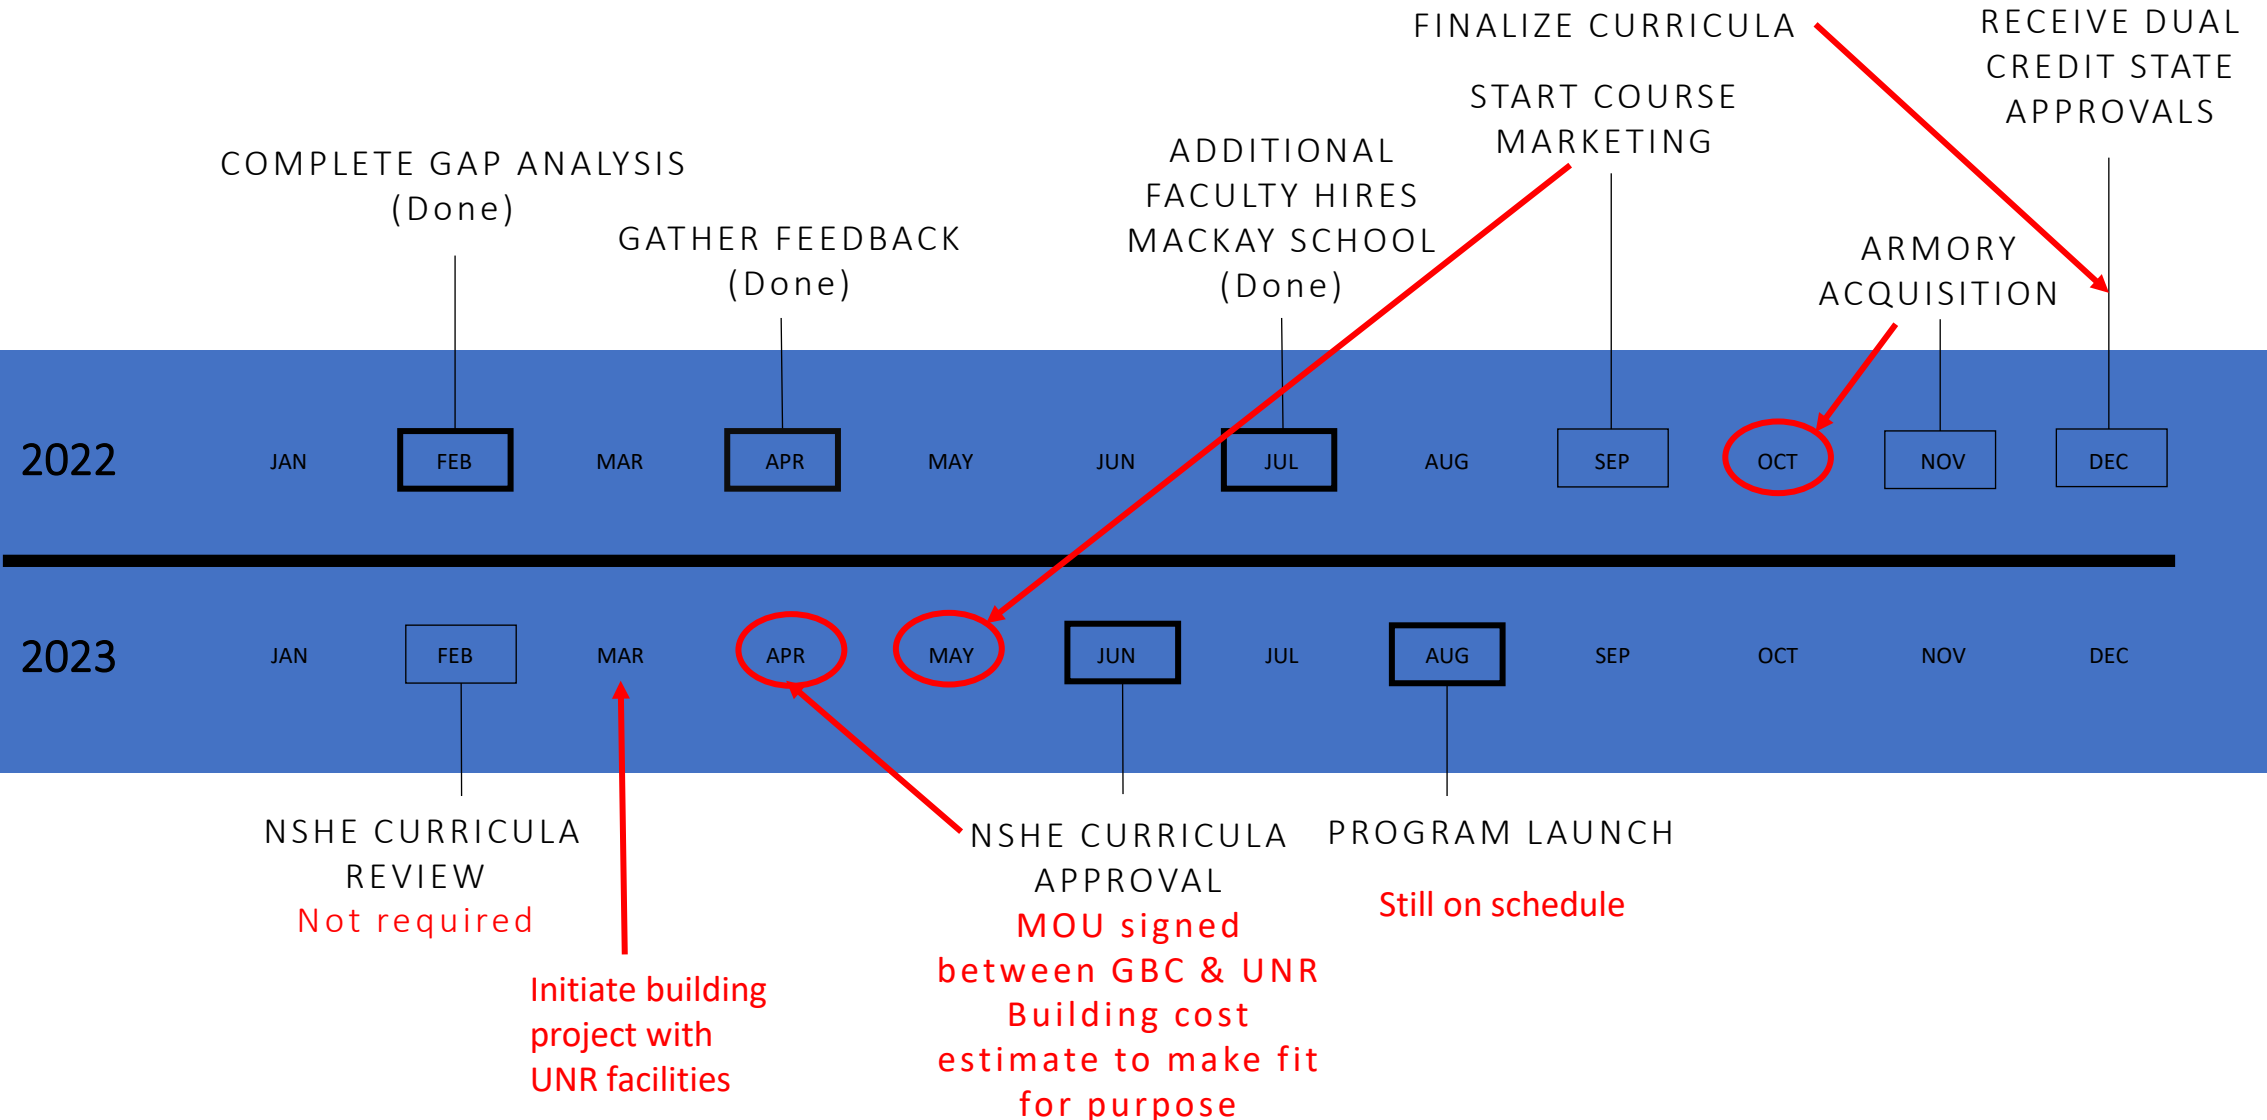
FINALIZE CURRICULA

RECEIVE DUAL CREDIT STATE APPROVALS

START COURSE MARKETING

COMPLETE GAP ANALYSIS (Done)

ADDITIONAL FACULTY HIRES MACKAY SCHOOL (Done)

GATHER FEEDBACK (Done)

ARMORY ACQUISITION

2022 JAN FEB MAR APR MAY JUN JUL AUG SEP OCT NOV DEC

2023 JAN FEB MAR APR MAY JUN JUL AUG SEP OCT NOV DEC

NSHE CURRICULA REVIEW
Not required

NSHE CURRICULA APPROVAL
MOU signed between GBC & UNR
Building cost estimate to make fit for purpose

PROGRAM LAUNCH
Still on schedule

Initiate building project with UNR facilities